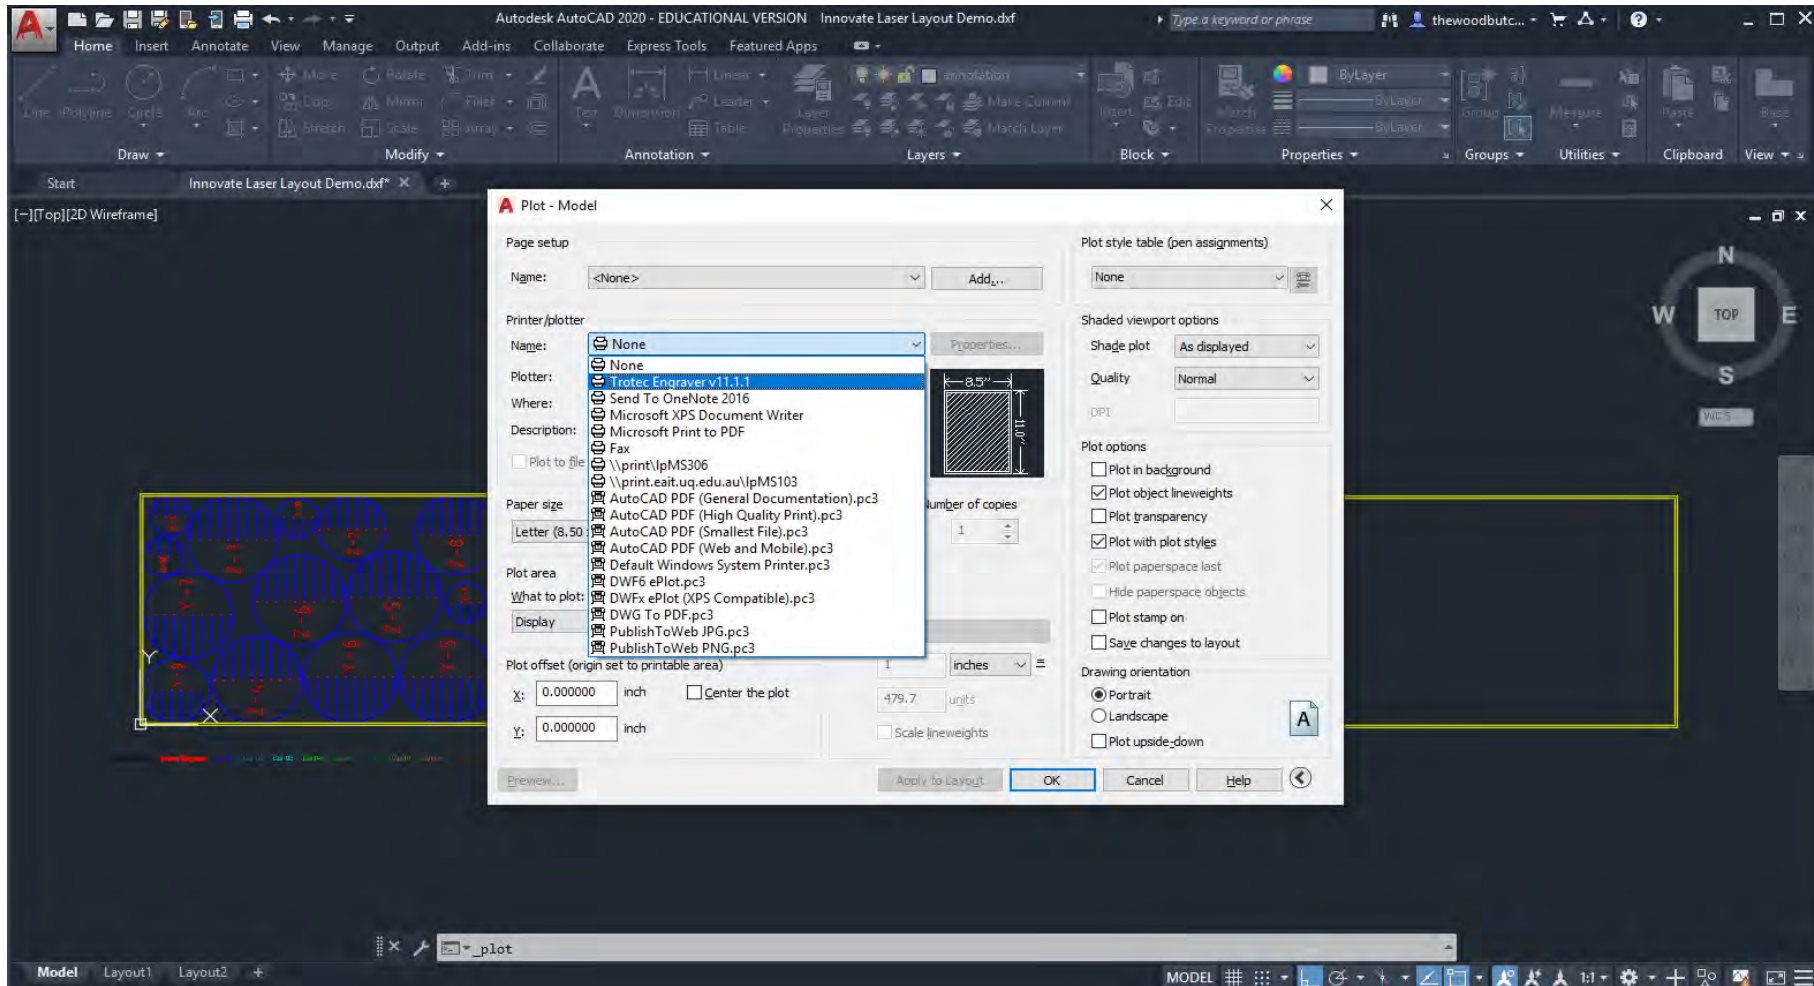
Autodesk AutoCAD 2020 - EDUCATIONAL VERSION Innovate Laser Layout Demo.dxf

Type a keyword or phrase

thewoodbutc...

Home Insert Annotate View Manage Output Add-ins Collaborate Express Tools Featured Apps

Line Polyline Circle Arc

Move Rotate Trim Copy Mirror Fillet Stretch Scale Array

Text Dimension Linear Leader Table

Layer Properties Make Current Match Layer

Insert Edit

Match Properties ByLayer ByLayer ByLayer

Group Measure Paste Base

Draw Modify Annotation Layers Block Properties Groups Utilities Clipboard View

Start Innovate Laser Layout Demo.dxf*

[-][Top][2D Wireframe]

Plot - Model

Page setup

Name: <None> Add...

Printer/plotter

Name: None Properties...

Plotter:

Where:

Description:

Plot to file

None
Trotec Engraver v11.1.1
Send To OneNote 2016
Microsoft XPS Document Writer
Microsoft Print to PDF
Fax
\\print\IpMS306
\\print.eait.uq.edu.au\IpMS103
AutoCAD PDF (General Documentation).pc3
AutoCAD PDF (High Quality Print).pc3
AutoCAD PDF (Smallest File).pc3
AutoCAD PDF (Web and Mobile).pc3
Default Windows System Printer.pc3
DWF6 ePlot.pc3
DWFx ePlot (XPS Compatible).pc3
DWG To PDF.pc3
PublishToWeb JPG.pc3
PublishToWeb PNG.pc3

8.5"

11.0"

Paper size

Letter (8.50

umber of copies

1

Plot area

What to plot:

Display

Plot offset (origin set to printable area)

X: 0.000000 inch Center the plot

Y: 0.000000 inch

1 inches =

479.7 units

Scale lineweights

Plot style table (pen assignments)

None

Shaded viewport options

Shade plot As displayed

Quality Normal

DPI

Plot options

Plot in background
Plot object lineweights
Plot transparency
Plot with plot styles
Plot paperspace last
Hide paperspace objects
Plot stamp on
Save changes to layout

Drawing orientation

Portrait
Landscape
Plot upside-down

Preview... Apply to Layout OK Cancel Help

N W TOP E S WCS

_plot

Model Layout1 Layout2

MODEL 1:1